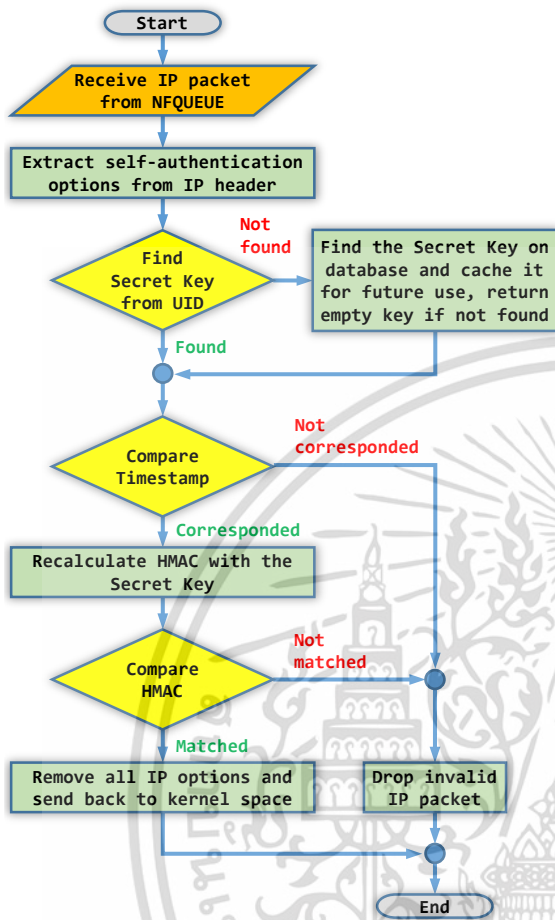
Start

Receive IP packet from NFQUEUE

Extract self-authentication options from IP header

Find Secret Key from UID

Not found

Find the Secret Key on database and cache it for future use, return empty key if not found

Found

Compare Timestamp

Not corresponded

Corresponded

Recalculate HMAC with the Secret Key

Compare HMAC

Not matched

Matched

Remove all IP options and send back to kernel space

Drop invalid IP packet

End